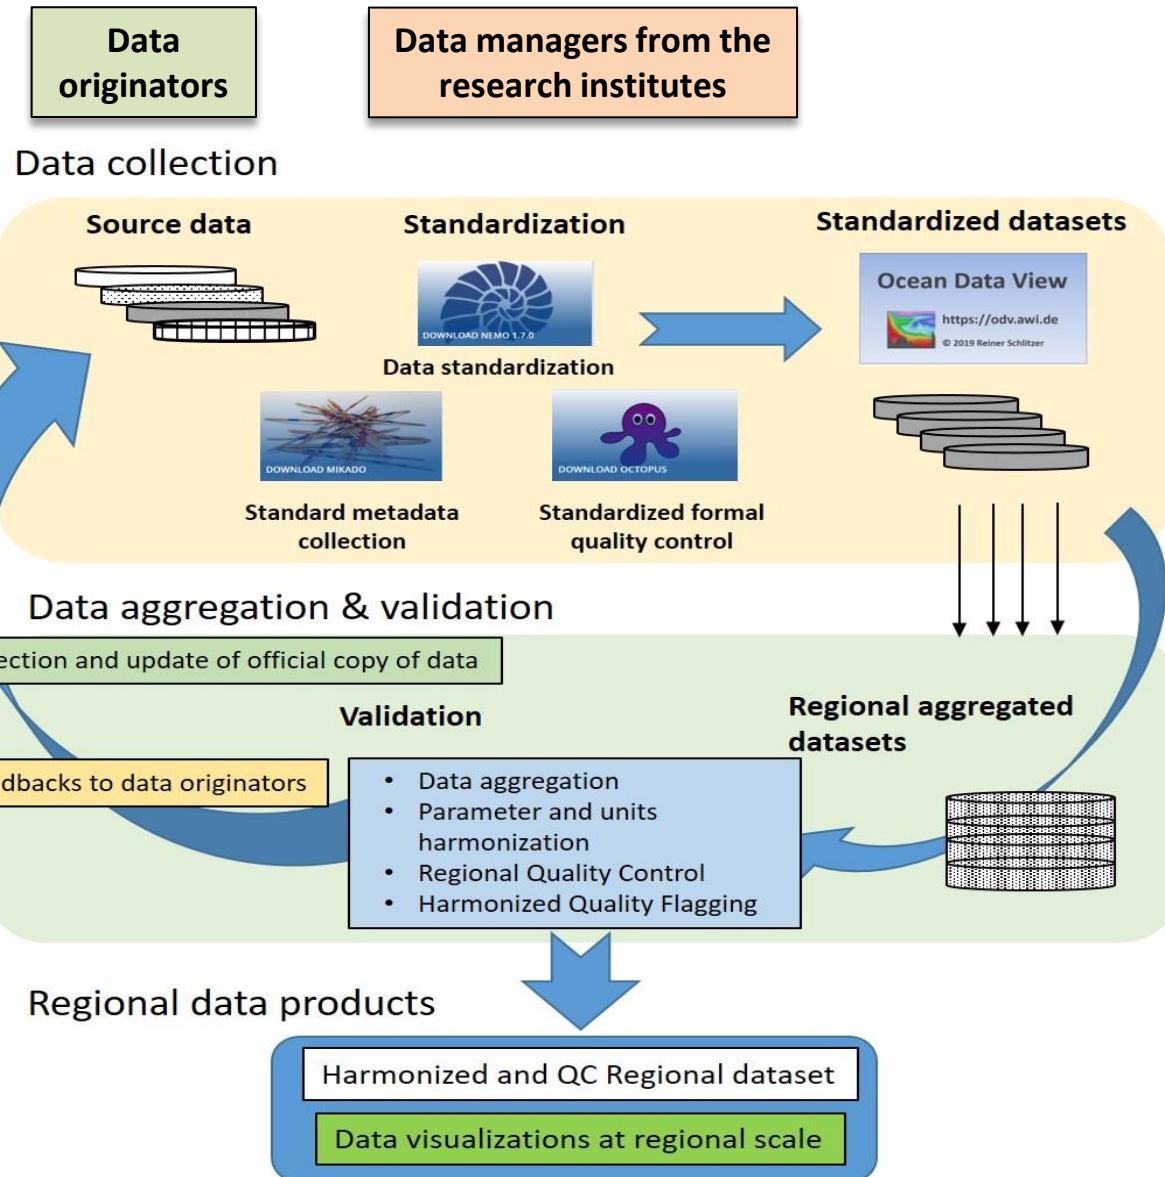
Data originators

Data managers from the research institutes

Data collection

Source data

Standardization

DOWNLOAD NEMO 1.7.0

Data standardization

Standardized datasets

Ocean Data View
https://odv.awi.de
© 2019 Reiner Schlitzer

DOWNLOAD MIKADO

Standard metadata collection

DOWNLOAD OCTOPUS

Standardized formal quality control

Data aggregation & validation

ection and update of official copy of data

Validation

Regional aggregated datasets

dbacks to data originators

- Data aggregation
- Parameter and units harmonization
- Regional Quality Control
- Harmonized Quality Flagging

Regional data products

Harmonized and QC Regional dataset

Data visualizations at regional scale